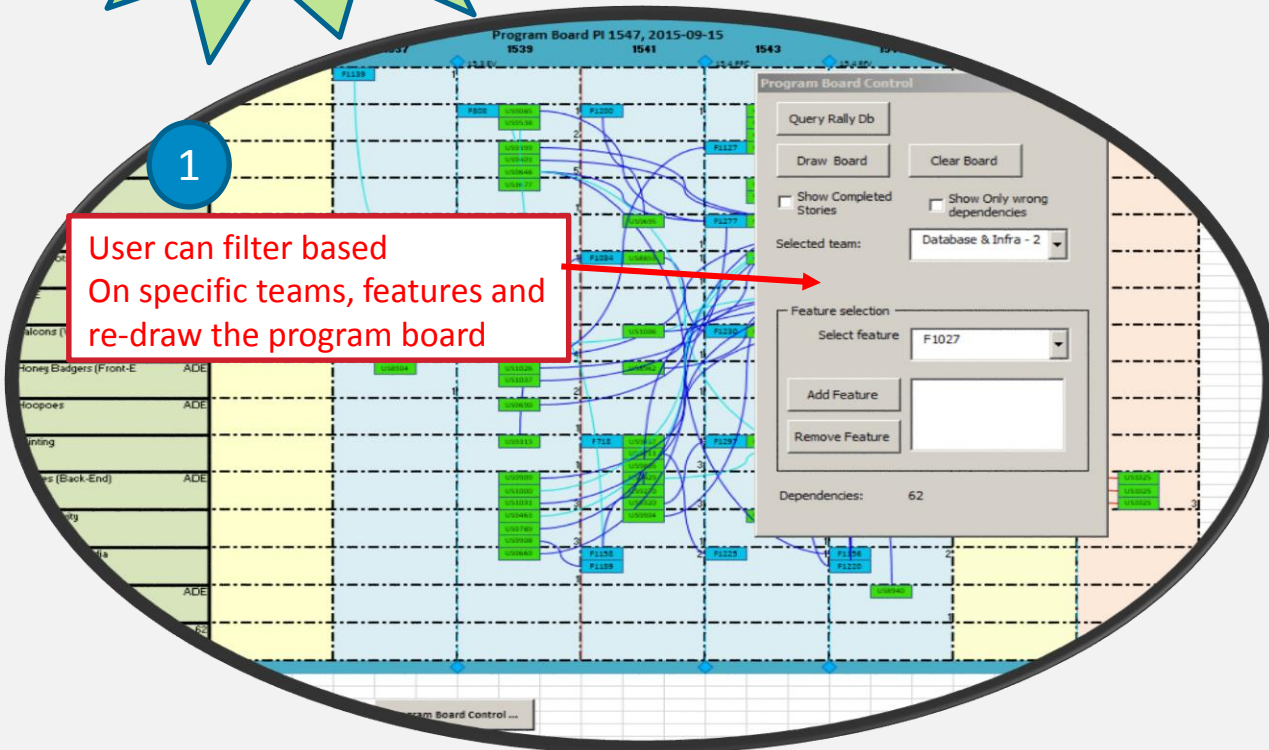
Program Board PI 1547, 2015-09-15

1537 1539 1541 1543

1

User can filter based
On specific teams, features and
re-draw the program board

Program Board Control

Query Rally Db

Draw Board

Clear Board

Show Completed Stories

Show Only wrong dependencies

Selected team:

Database & Infra - 2

Feature selection

Select feature

F1027

Add Feature

Remove Feature

Dependencies: 62

Honey Badgers (Front-E ADE

Hoopoes ADE

es (Back-End) ADE

ADE

F1139

F808

F1200

F1127

F1277

F1284

F1290

F718

F1297

F1158

F1159

F1225

F1156

F1220

ram Board Control ...